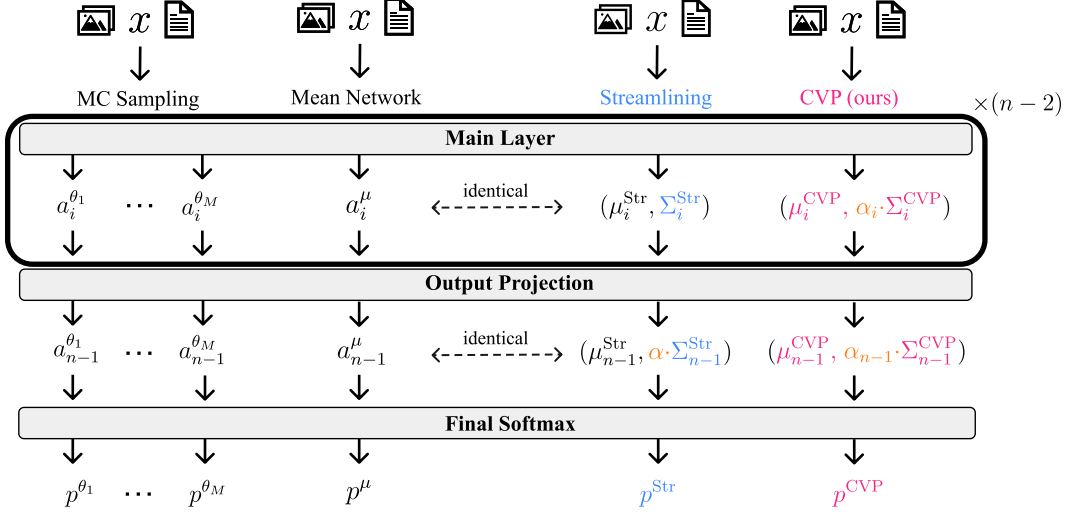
$x$ $x$ $x$ $x$

MC Sampling

Mean Network

Streamlining

CVP (ours)

$\times(n-2)$

Main Layer

$a_i^{\theta_1}$ $\cdots$ $a_i^{\theta_M}$ $a_i^{\mu}$ identical $(\mu_i^{\text{Str}}, \Sigma_i^{\text{Str}})$ $(\mu_i^{\text{CVP}}, \alpha_i \cdot \Sigma_i^{\text{CVP}})$

Output Projection

$a_{n-1}^{\theta_1}$ $\cdots$ $a_{n-1}^{\theta_M}$ $a_{n-1}^{\mu}$ identical $(\mu_{n-1}^{\text{Str}}, \alpha \cdot \Sigma_{n-1}^{\text{Str}})$ $(\mu_{n-1}^{\text{CVP}}, \alpha_{n-1} \cdot \Sigma_{n-1}^{\text{CVP}})$

Final Softmax

$p^{\theta_1}$ $\cdots$ $p^{\theta_M}$ $p^{\mu}$ $p^{\text{Str}}$ $p^{\text{CVP}}$